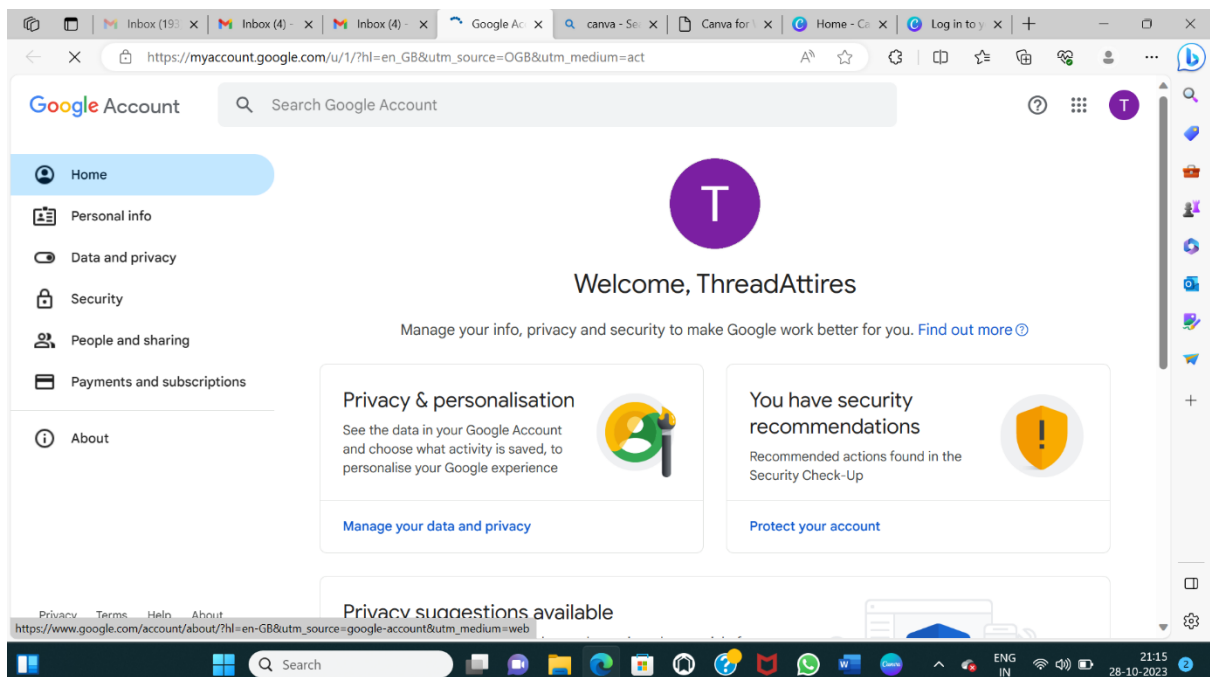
Inbox (193 ×
Inbox (4) ×
Inbox (4) ×
Google Ac ×
canva - Se ×
Canva for ×
Home - Ca ×
Log in to y ×

https://myaccount.google.com/u/1/?hl=en_GB&utm_source=OGB&utm_medium=act

Google Account

Search Google Account

T

Home
Personal info
Data and privacy
Security
People and sharing
Payments and subscriptions
About

T

Welcome, ThreadAttires

Manage your info, privacy and security to make Google work better for you. Find out more

Privacy & personalisation
See the data in your Google Account and choose what activity is saved, to personalise your Google experience

Manage your data and privacy

You have security recommendations
Recommended actions found in the Security Check-Up

Protect your account

Privacy suggestions available

Privacy Terms Help About
https://www.google.com/account/about/?hl=en-GB&utm_source=google-account&utm_medium=web

Search

ENG IN
21:15
28-10-2023
2